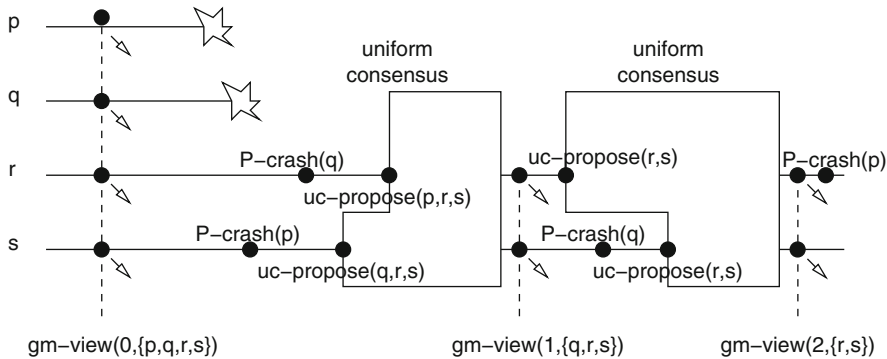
p

q

r

s

uniform consensus

uniform consensus

P−crash(q)

uc−propose(p,r,s)

P−crash(p)

uc−propose(q,r,s)

uc−propose(r,s)

P−crash(q)

uc−propose(r,s)

P−crash(p)

gm−view(0,{p,q,r,s})

gm−view(1,{q,r,s})

gm−view(2,{r,s})